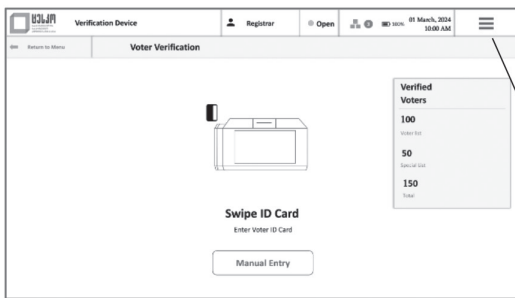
Verification Device

Registrar

Open

100%

01 March, 2024
10:00 AM

Return to Menu

Voter Verification

Verified Voters

100
Voter list

50
Special list

150
Total

Swipe ID Card
Enter Voter ID Card

Manual Entry